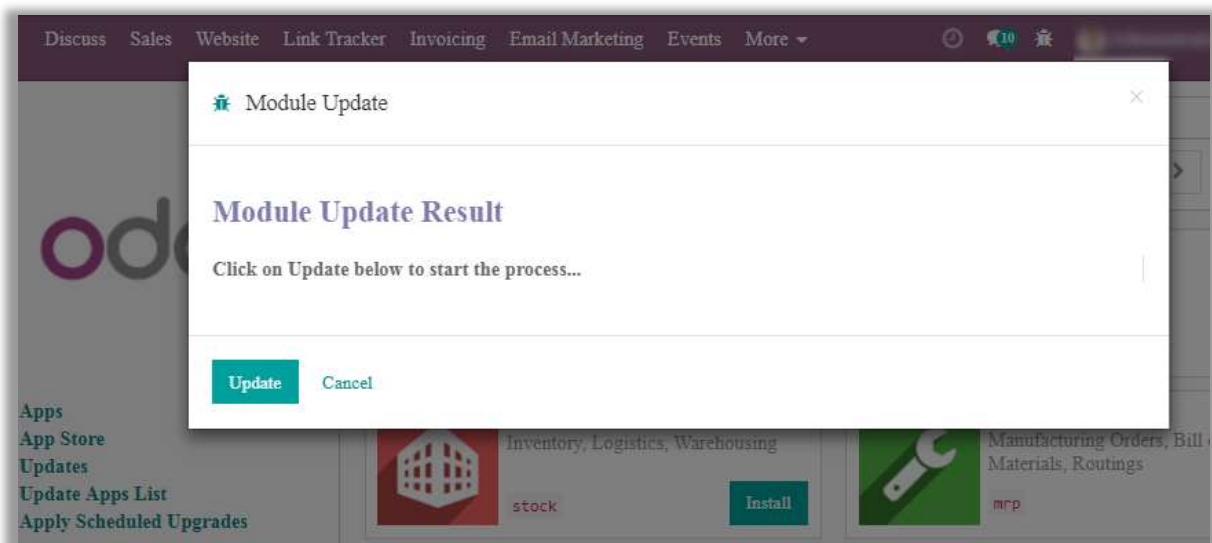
Discuss Sales Website Link Tracker Invoicing Email Marketing Events More ▾

10

Module Update

×

Module Update Result

Click on Update below to start the process...

Update Cancel

od

Apps
App Store
Updates
Update Apps List
Apply Scheduled Upgrades

Inventory, Logistics, Warehousing

stock

Install

Manufacturing Orders, Bill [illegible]
Materials, Routings

mrp